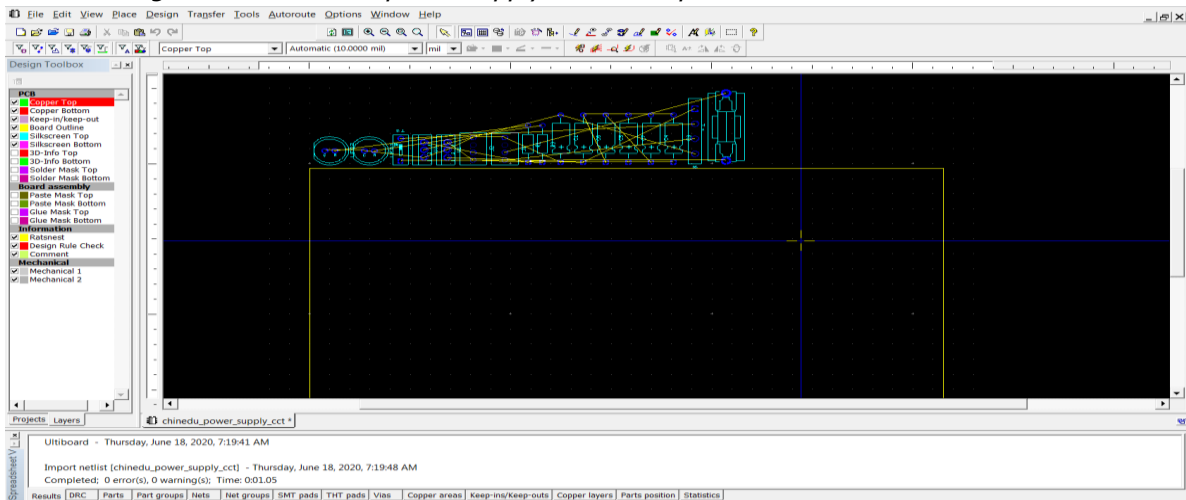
File Edit View Place Design Transfer Tools Autoroute Options Window Help

Copper Top | Automatic (10.0000 mil) | mil

Design Toolbox

PCB
Copper Top
Copper Bottom
Keep-in/keep-out
Board Outline
Silkscreen Top
Silkscreen Bottom
3D-Info Top
3D-Info Bottom
Solder Mask Top
Solder Mask Bottom
Board assembly
Paste Mask Top
Paste Mask Bottom
Glue Mask Top
Glue Mask Bottom
Information
Ratsnest
Design Rule Check
Comment
Mechanical
Mechanical 1
Mechanical 2

Projects Layers

chinedu_power_supply_cct *

Ultiboard - Thursday, June 18, 2020, 7:19:41 AM

Import netlist [chinedu_power_supply_cct] - Thursday, June 18, 2020, 7:19:48 AM
Completed; 0 error(s), 0 warning(s); Time: 0:01.05

Spreadsheet View

Results | DRC | Parts | Part groups | Nets | Net groups | SMT pads | THT pads | Vias | Copper areas | Keep-ins/Keep-outs | Copper layers | Parts position | Statistics